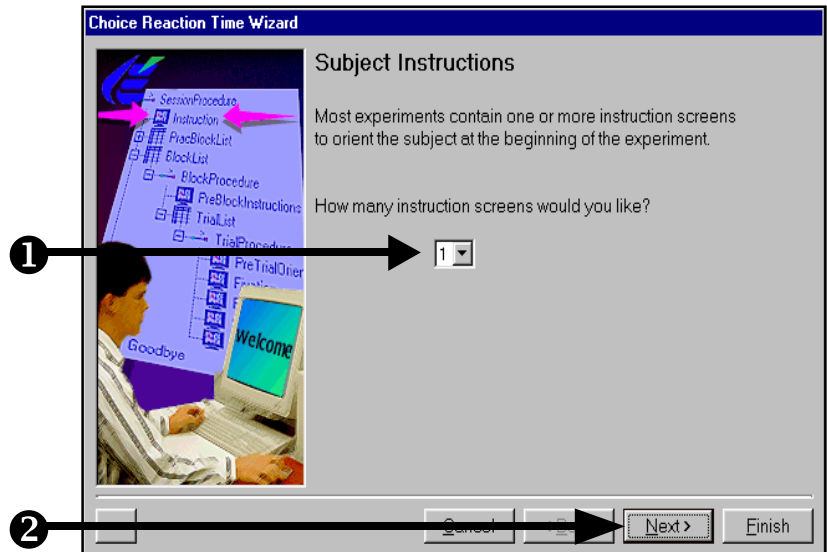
Choice Reaction Time Wizard

SessionProcedure
Instruction
PracBlockList
BlockList
BlockProcedure
PreBlockInstructions
TrialList
TrialProcedure
PreTrialOrien
Welcome
Goodbye

Subject Instructions

Most experiments contain one or more instruction screens to orient the subject at the beginning of the experiment.

How many instruction screens would you like?

1

Cancel
< Back
Next >
Finish